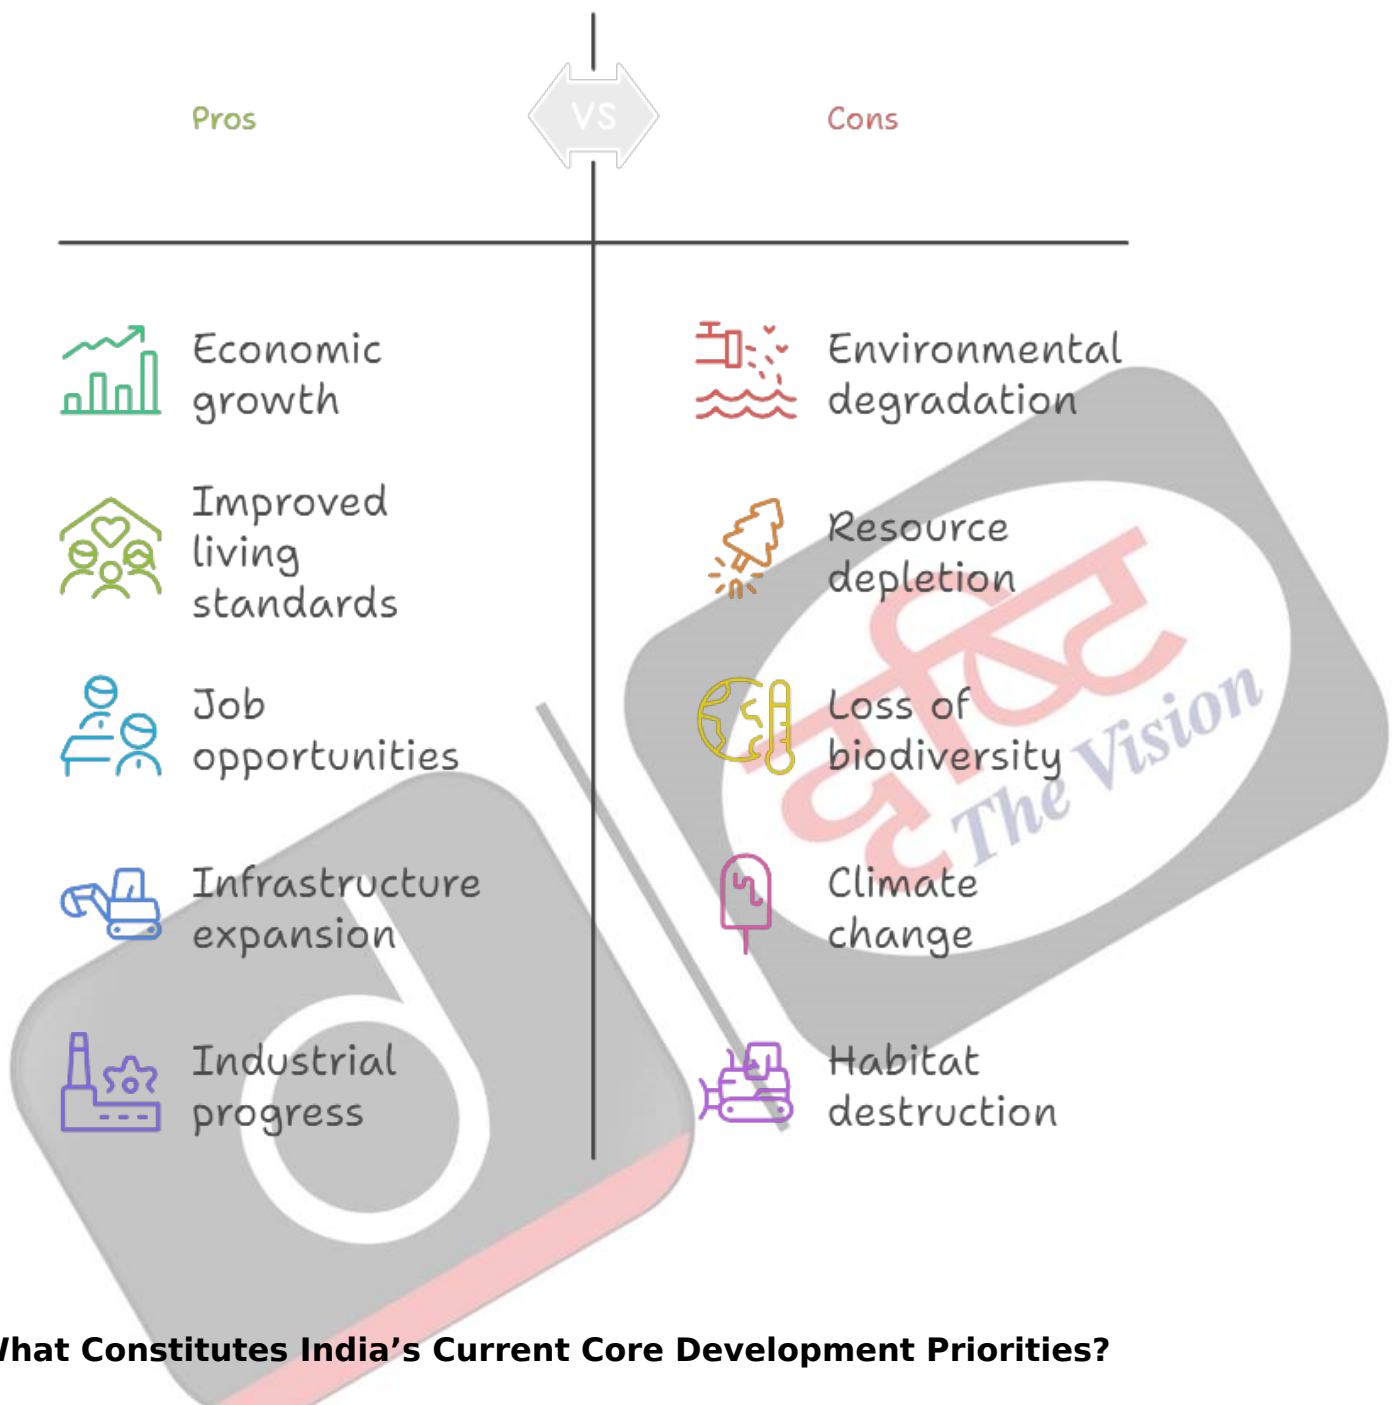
Pros

VS

Cons

Economic growth

Environmental degradation

Improved living standards

Resource depletion

Job opportunities

Loss of biodiversity

Infrastructure expansion

Climate change

Industrial progress

Habitat destruction

दृष्टि The Vision

/hat Constitutes India’s Current Core Development Priorities?